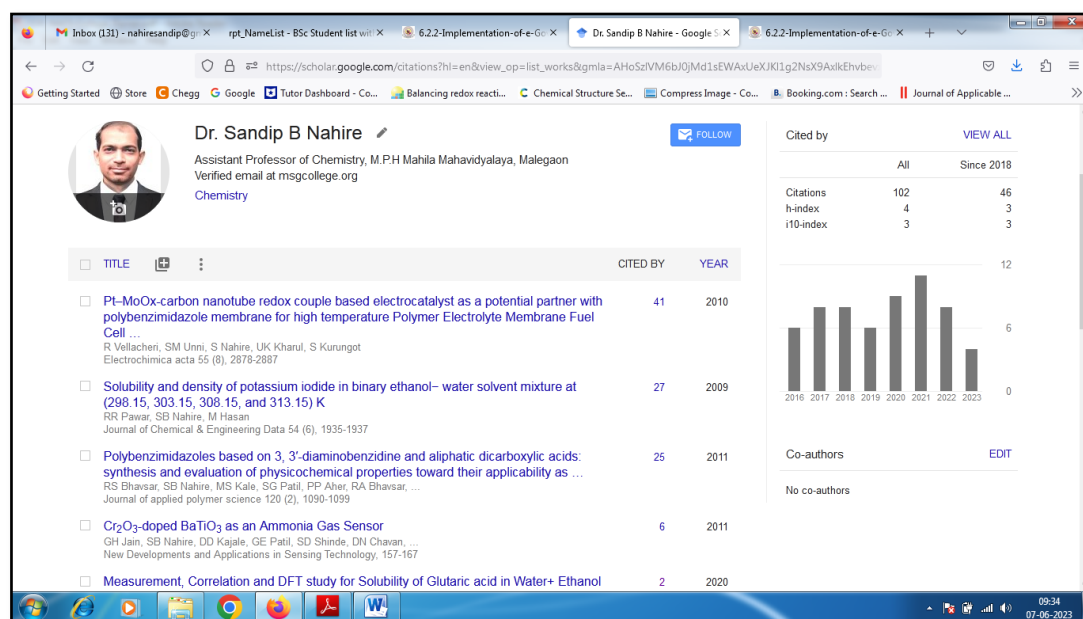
Inbox (131) - nahiresandip@gr ×
rpt_NameList - BSc Student list wi ×
6.2.2-Implementation-of-e-Go ×
Dr. Sandip B Nahire - Google S ×
6.2.2-Implementation-of-e-Go ×

https://scholar.google.com/citations?hl=en&view_op=list_works&gmla=AHoSzlVM6bJ0jMd1sEWAxUeXJKl1g2NsX9AxlkEhvbe

Getting Started  Store  Chegg  Google  Tutor Dashboard - Co...  Balancing redox reacti...  Chemical Structure Se...  Compress Image - Co...  Booking.com : Search ...  Journal of Applicable ...

Dr. Sandip B Nahire
Assistant Professor of Chemistry, M.P.H Mahila Mahavidyalaya, Malegaon
Verified email at msgcollege.org
Chemistry

FOLLOW

TITLE    CITED BY    YEAR

Pt–MoOx-carbon nanotube redox couple based electrocatalyst as a potential partner with polybenzimidazole membrane for high temperature Polymer Electrolyte Membrane Fuel Cell ...
R Vellacheri, SM Unni, S Nahire, UK Kharul, S Kurungot
Electrochimica acta 55 (8), 2878-2887
41    2010

Solubility and density of potassium iodide in binary ethanol− water solvent mixture at (298.15, 303.15, 308.15, and 313.15) K
RR Pawar, SB Nahire, M Hasan
Journal of Chemical & Engineering Data 54 (6), 1935-1937
27    2009

Polybenzimidazoles based on 3, 3′-diaminobenzidine and aliphatic dicarboxylic acids: synthesis and evaluation of physicochemical properties toward their applicability as ...
RS Bhavsar, SB Nahire, MS Kale, SG Patil, PP Aher, RA Bhavsar, ...
Journal of applied polymer science 120 (2), 1090-1099
25    2011

$Cr_2O_3$-doped $BaTiO_3$ as an Ammonia Gas Sensor
GH Jain, SB Nahire, DD Kajale, GE Patil, SD Shinde, DN Chavan, ...
New Developments and Applications in Sensing Technology, 157-167
6    2011

Measurement, Correlation and DFT study for Solubility of Glutaric acid in Water+ Ethanol
2    2020

Cited by    VIEW ALL

|  | All | Since 2018 |
|---|---|---|
| Citations | 102 | 46 |
| h-index | 4 | 3 |
| i10-index | 3 | 3 |

12
6
0
2016 2017 2018 2019 2020 2021 2022 2023

Co-authors    EDIT
No co-authors

09:34
07-06-2023